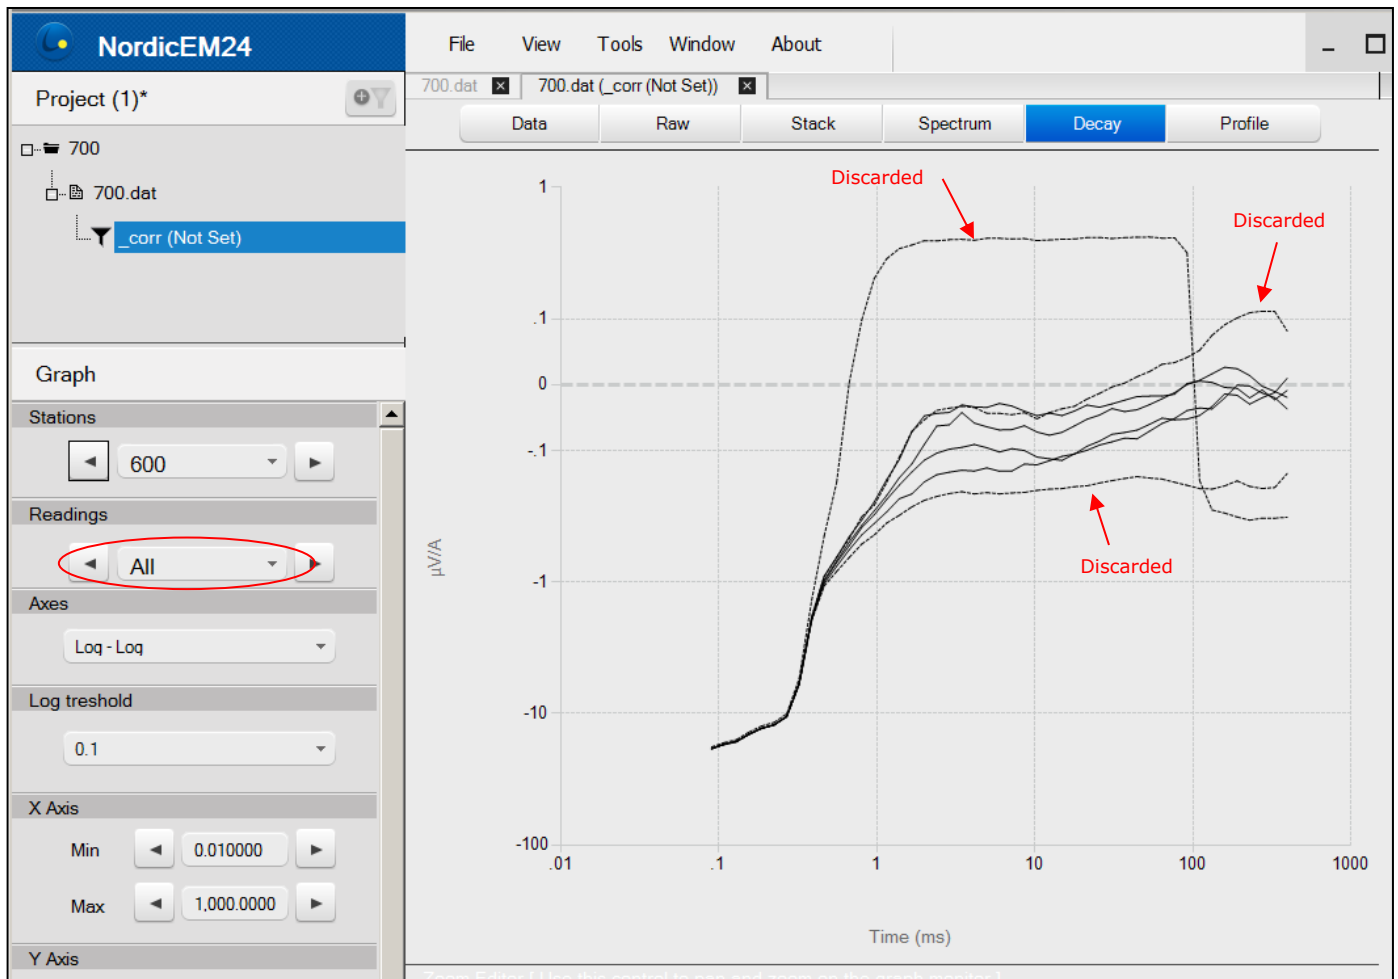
NordicEM24

File View Tools Window About

Project (1)*

700
700.dat
_corr (Not Set)

700.dat 700.dat (_corr (Not Set))

Data Raw Stack Spectrum Decay Profile

Graph

Stations
600

Readings
All

Axes
Log - Log

Log treshold
0.1

X Axis
Min 0.010000
Max 1,000.0000

Y Axis

Discarded
Discarded
Discarded

1
.1
0
-.1
-1
-10
-100

µV/A

.01 .1 1 10 100 1000

Time (ms)

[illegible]